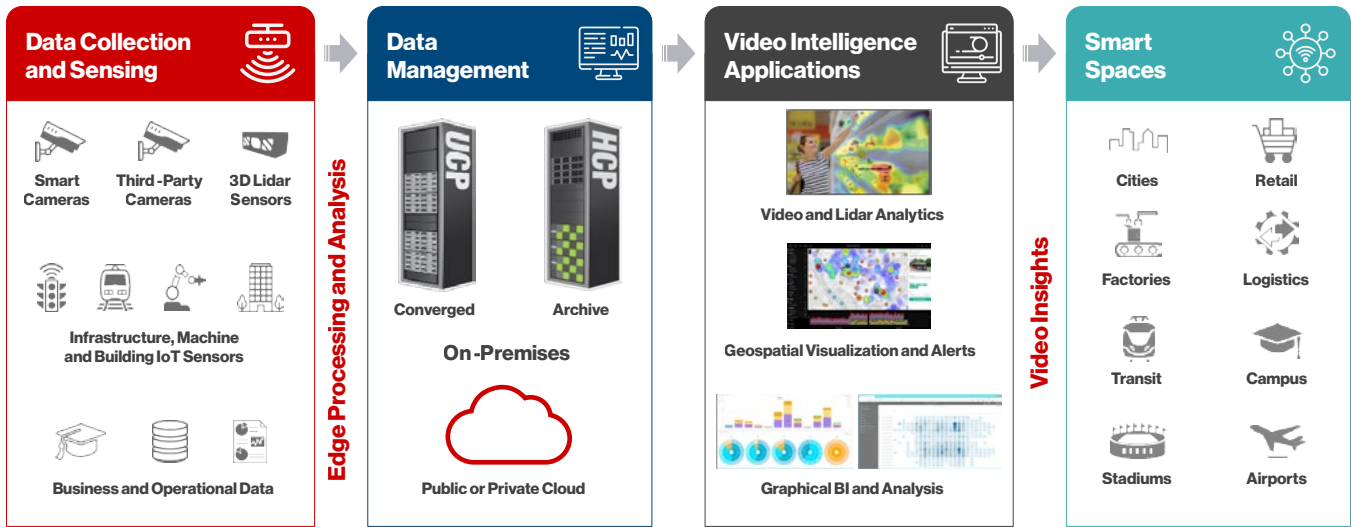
Data Collection and Sensing

Smart Cameras

Third -Party Cameras

3D Lidar Sensors

Infrastructure, Machine and Building IoT Sensors

Business and Operational Data

Edge Processing and Analysis

Data Management

UCP

HCP

Converged

Archive

On -Premises

Public or Private Cloud

Video Intelligence Applications

Video and Lidar Analytics

Geospatial Visualization and Alerts

Graphical BI and Analysis

Video Insights

Smart Spaces

Cities

Retail

Factories

Logistics

Transit

Campus

Stadiums

Airports